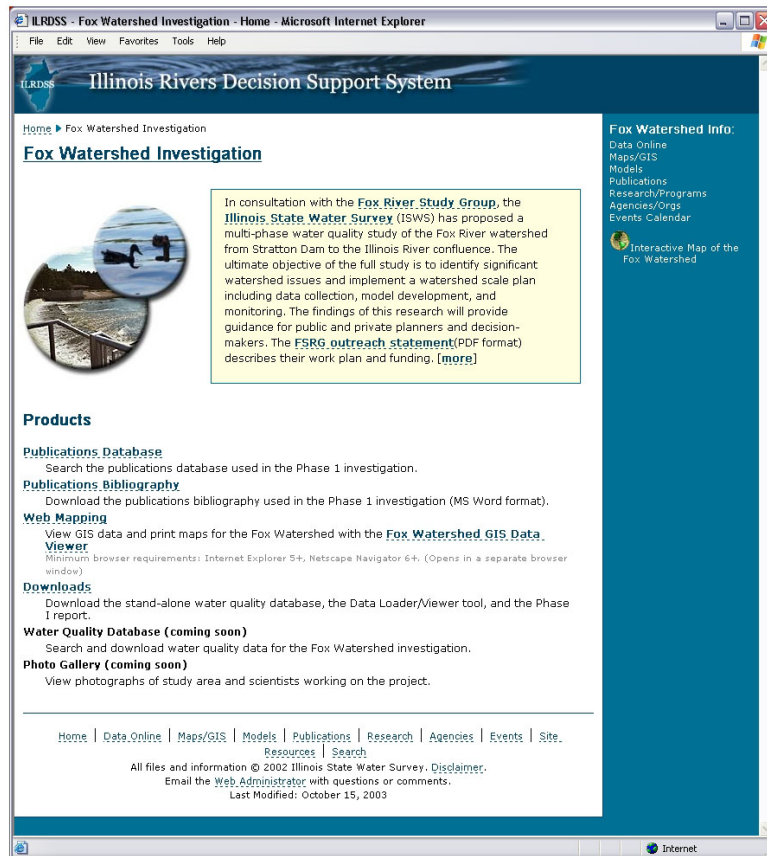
ILRDSS - Fox Watershed Investigation - Home - Microsoft Internet Explorer

File Edit View Favorites Tools Help

ILRDSS Illinois Rivers Decision Support System

Home ▶ Fox Watershed Investigation

Fox Watershed Investigation

In consultation with the Fox River Study Group, the Illinois State Water Survey (ISWS) has proposed a multi-phase water quality study of the Fox River watershed from Stratton Dam to the Illinois River confluence. The ultimate objective of the full study is to identify significant watershed issues and implement a watershed scale plan including data collection, model development, and monitoring. The findings of this research will provide guidance for public and private planners and decision-makers. The FSRG outreach statement(PDF format) describes their work plan and funding. [more]

Products

Publications Database
Search the publications database used in the Phase 1 investigation.

Publications Bibliography
Download the publications bibliography used in the Phase 1 investigation (MS Word format).

Web Mapping
View GIS data and print maps for the Fox Watershed with the Fox Watershed GIS Data Viewer
Minimum browser requirements: Internet Explorer 5+, Netscape Navigator 6+. (Opens in a separate browser window)

Downloads
Download the stand-alone water quality database, the Data Loader/Viewer tool, and the Phase I report.

Water Quality Database (coming soon)
Search and download water quality data for the Fox Watershed investigation.

Photo Gallery (coming soon)
View photographs of study area and scientists working on the project.

Home | Data Online | Maps/GIS | Models | Publications | Research | Agencies | Events | Site Resources | Search
All files and information © 2002 Illinois State Water Survey. Disclaimer.
Email the Web Administrator with questions or comments.
Last Modified: October 15, 2003

Fox Watershed Info:
Data Online
Maps/GIS
Models
Publications
Research/Programs
Agencies/Orgs
Events Calendar

Interactive Map of the Fox Watershed

Internet